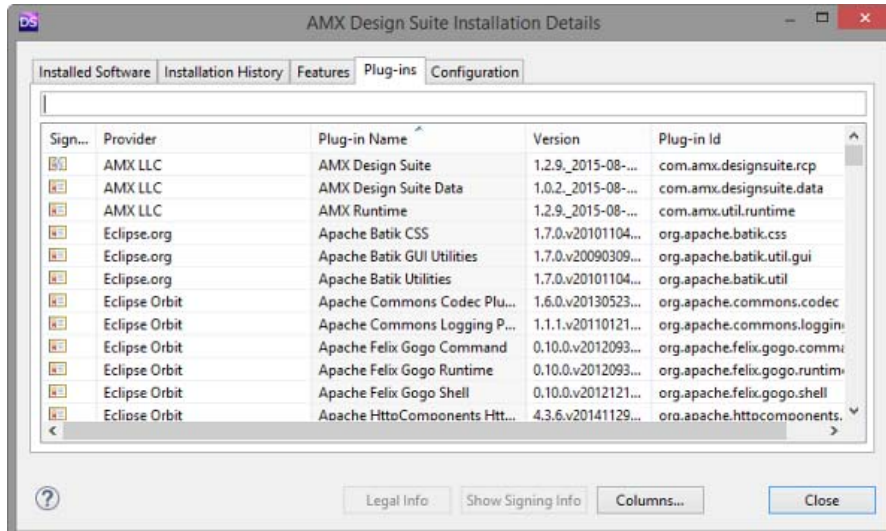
DS AMX Design Suite Installation Details

Installed Software | Installation History | Features | Plug-ins | Configuration

| Sign... | Provider | Plug-in Name | Version | Plug-in Id |
|---|---|---|---|---|
| | AMX LLC | AMX Design Suite | 1.2.9._2015-08-... | com.amx.designsuite.rcp |
| | AMX LLC | AMX Design Suite Data | 1.0.2._2015-08-... | com.amx.designsuite.data |
| | AMX LLC | AMX Runtime | 1.2.9._2015-08-... | com.amx.util.runtime |
| | Eclipse.org | Apache Batik CSS | 1.7.0.v20101104... | org.apache.batik.css |
| | Eclipse.org | Apache Batik GUI Utilities | 1.7.0.v20090309... | org.apache.batik.util.gui |
| | Eclipse.org | Apache Batik Utilities | 1.7.0.v20101104... | org.apache.batik.util |
| | Eclipse Orbit | Apache Commons Codec Plu... | 1.6.0.v20130523... | org.apache.commons.codec |
| | Eclipse Orbit | Apache Commons Logging P... | 1.1.1.v20110121... | org.apache.commons.loggin |
| | Eclipse Orbit | Apache Felix Gogo Command | 0.10.0.v2012093... | org.apache.felix.gogo.comm |
| | Eclipse Orbit | Apache Felix Gogo Runtime | 0.10.0.v2012093... | org.apache.felix.gogo.runtim |
| | Eclipse Orbit | Apache Felix Gogo Shell | 0.10.0.v2012121... | org.apache.felix.gogo.shell |
| | Eclipse Orbit | Apache HttpComponents Htt... | 4.3.6.v20141129... | org.apache.httpcomponents. |

Legal Info | Show Signing Info | Columns... | Close